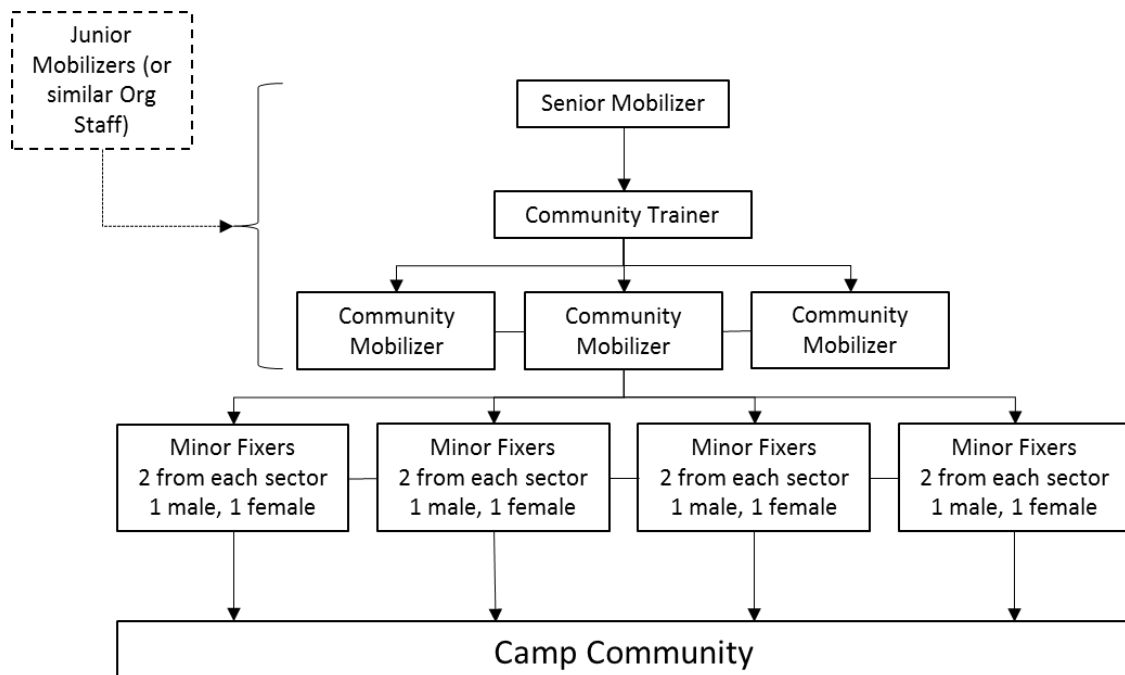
Junior Mobilizers (or similar Org Staff)

Senior Mobilizer

Community Trainer

Community Mobilizer

Community Mobilizer

Community Mobilizer

Minor Fixers
2 from each sector
1 male, 1 female

Minor Fixers
2 from each sector
1 male, 1 female

Minor Fixers
2 from each sector
1 male, 1 female

Minor Fixers
2 from each sector
1 male, 1 female

Camp Community